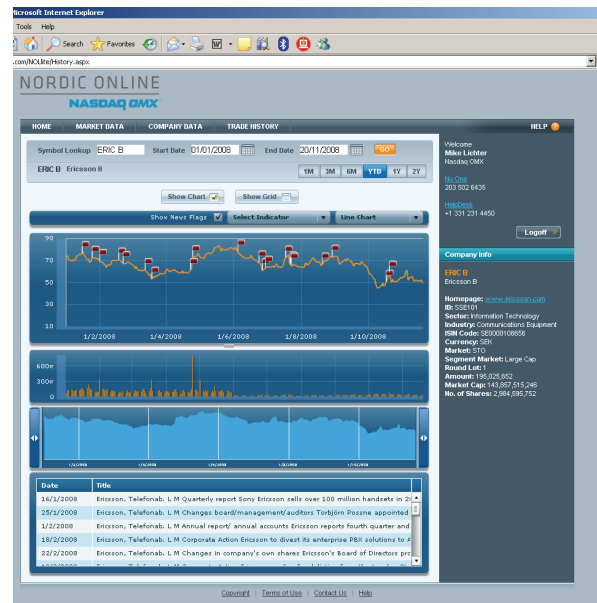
Microsoft Internet Explorer

Tools Help

Search Favorites

.com/NOLite/History.aspx

NORDIC ONLINE
NASDAQ OMX

HOME | MARKET DATA | COMPANY DATA | TRADE HISTORY | HELP

Symbol Lookup ERIC B Start Date 01/01/2008 End Date 20/11/2008 GO

ERIC B Ericsson B

1M 3M 6M YTD 1Y 2Y

Show Chart Show Grid

Show News Flags Select Indicator Line Chart

90
70
50
30
10

1/2/2008 1/4/2008 1/6/2008 1/8/2008 1/10/2008

600m
200m

1/2/2008 1/4/2008 1/6/2008 1/8/2008 1/10/2008

| Date | Title |
|---|---|
| 16/1/2008 | Ericsson, Telefonab. L M Quarterly report Sony Ericsson sells over 100 million handsets in 2 |
| 25/1/2008 | Ericsson, Telefonab. L M Changes board/management/auditors Torbjörn Possne appointed |
| 1/2/2008 | Ericsson, Telefonab. L M Annual report/ annual accounts Ericsson reports fourth quarter and |
| 18/2/2008 | Ericsson, Telefonab. L M Corporate Action Ericsson to divest its enterprise PBX solutions to A |
| 22/2/2008 | Ericsson, Telefonab. L M Changes in company's own shares Ericsson's Board of Directors pro |

Welcome
Mike Lichter
Nasdaq OMX

No One
203 502 6435

HelpDesk
+1 331 231 4450

Logoff

Company Info

ERIC B
Ericsson B

Homepage: www.ericsson.com
ID: SSE101
Sector: Information Technology
Industry: Communications Equipment
ISIN Code: SE0000108656
Currency: SEK
Market: STO
Segment Market: Large Cap
Round Lot: 1
Amount: 195,025,852
Market Cap: 143,857,515,246
No. of Shares: 2,984,595,752

Copyright | Terms of Use | Contact Us | Help